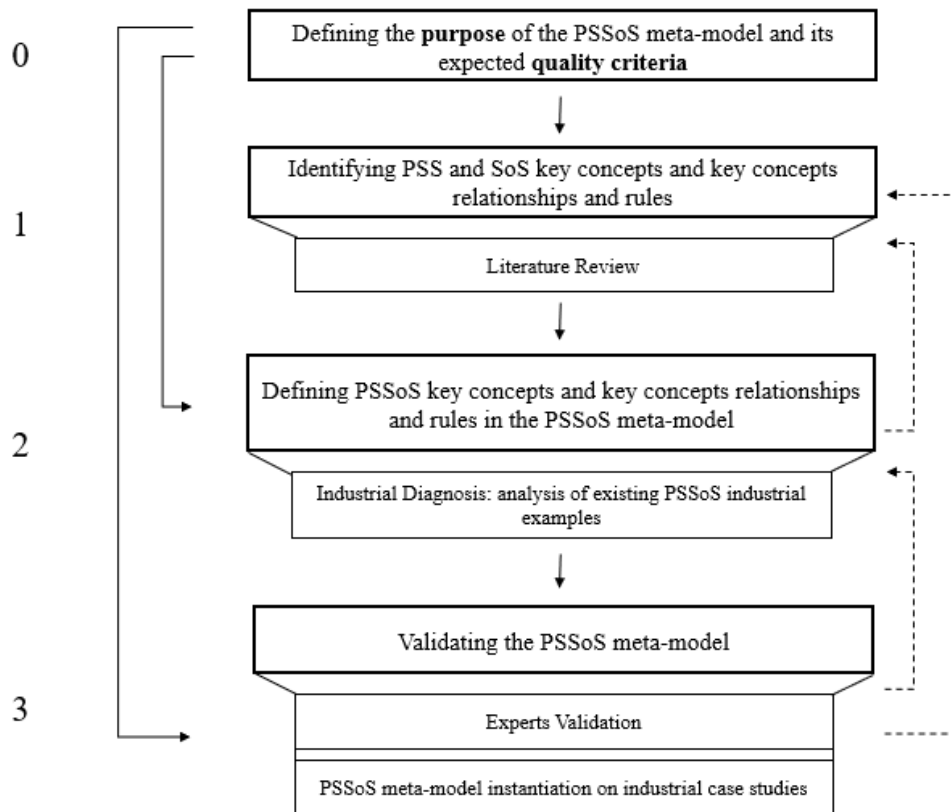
0

Defining the **purpose** of the PSSoS meta-model and its expected **quality criteria**

1

Identifying PSS and SoS key concepts and key concepts relationships and rules

Literature Review

2

Defining PSSoS key concepts and key concepts relationships and rules in the PSSoS meta-model

Industrial Diagnosis: analysis of existing PSSoS industrial examples

3

Validating the PSSoS meta-model

Experts Validation

PSSoS meta-model instantiation on industrial case studies